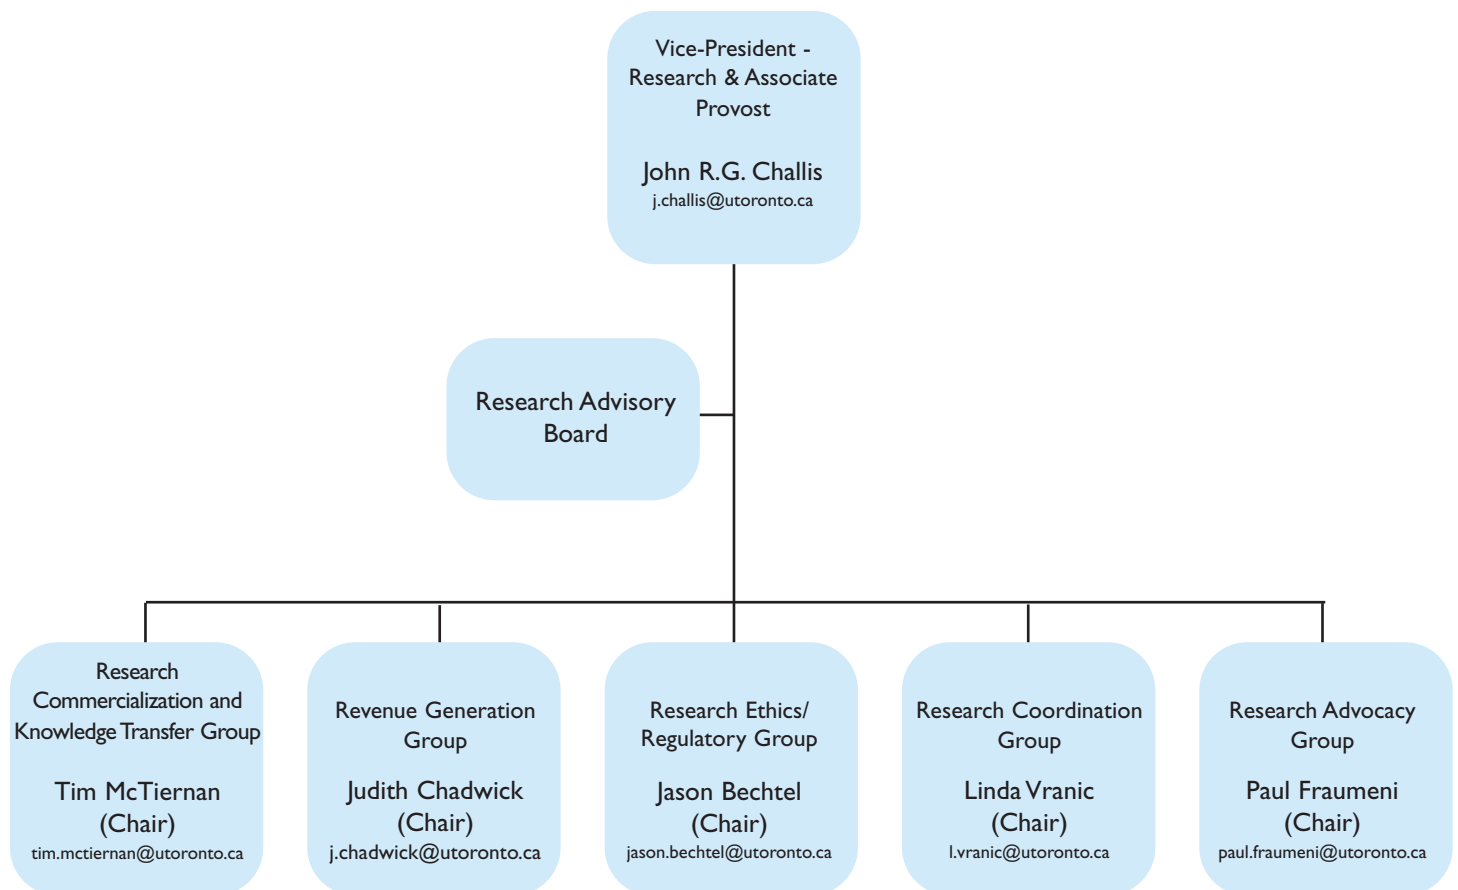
Vice-President - Research & Associate Provost

John R.G. Challis
j.challis@utoronto.ca

Research Advisory Board

Research Commercialization and Knowledge Transfer Group

Tim McTiernan (Chair)
tim.mctiernan@utoronto.ca

Revenue Generation Group

Judith Chadwick (Chair)
j.chadwick@utoronto.ca

Research Ethics/ Regulatory Group

Jason Bechtel (Chair)
jason.bechtel@utoronto.ca

Research Coordination Group

Linda Vranic (Chair)
l.vranic@utoronto.ca

Research Advocacy Group

Paul Fraumeni (Chair)
paul.fraumeni@utoronto.ca